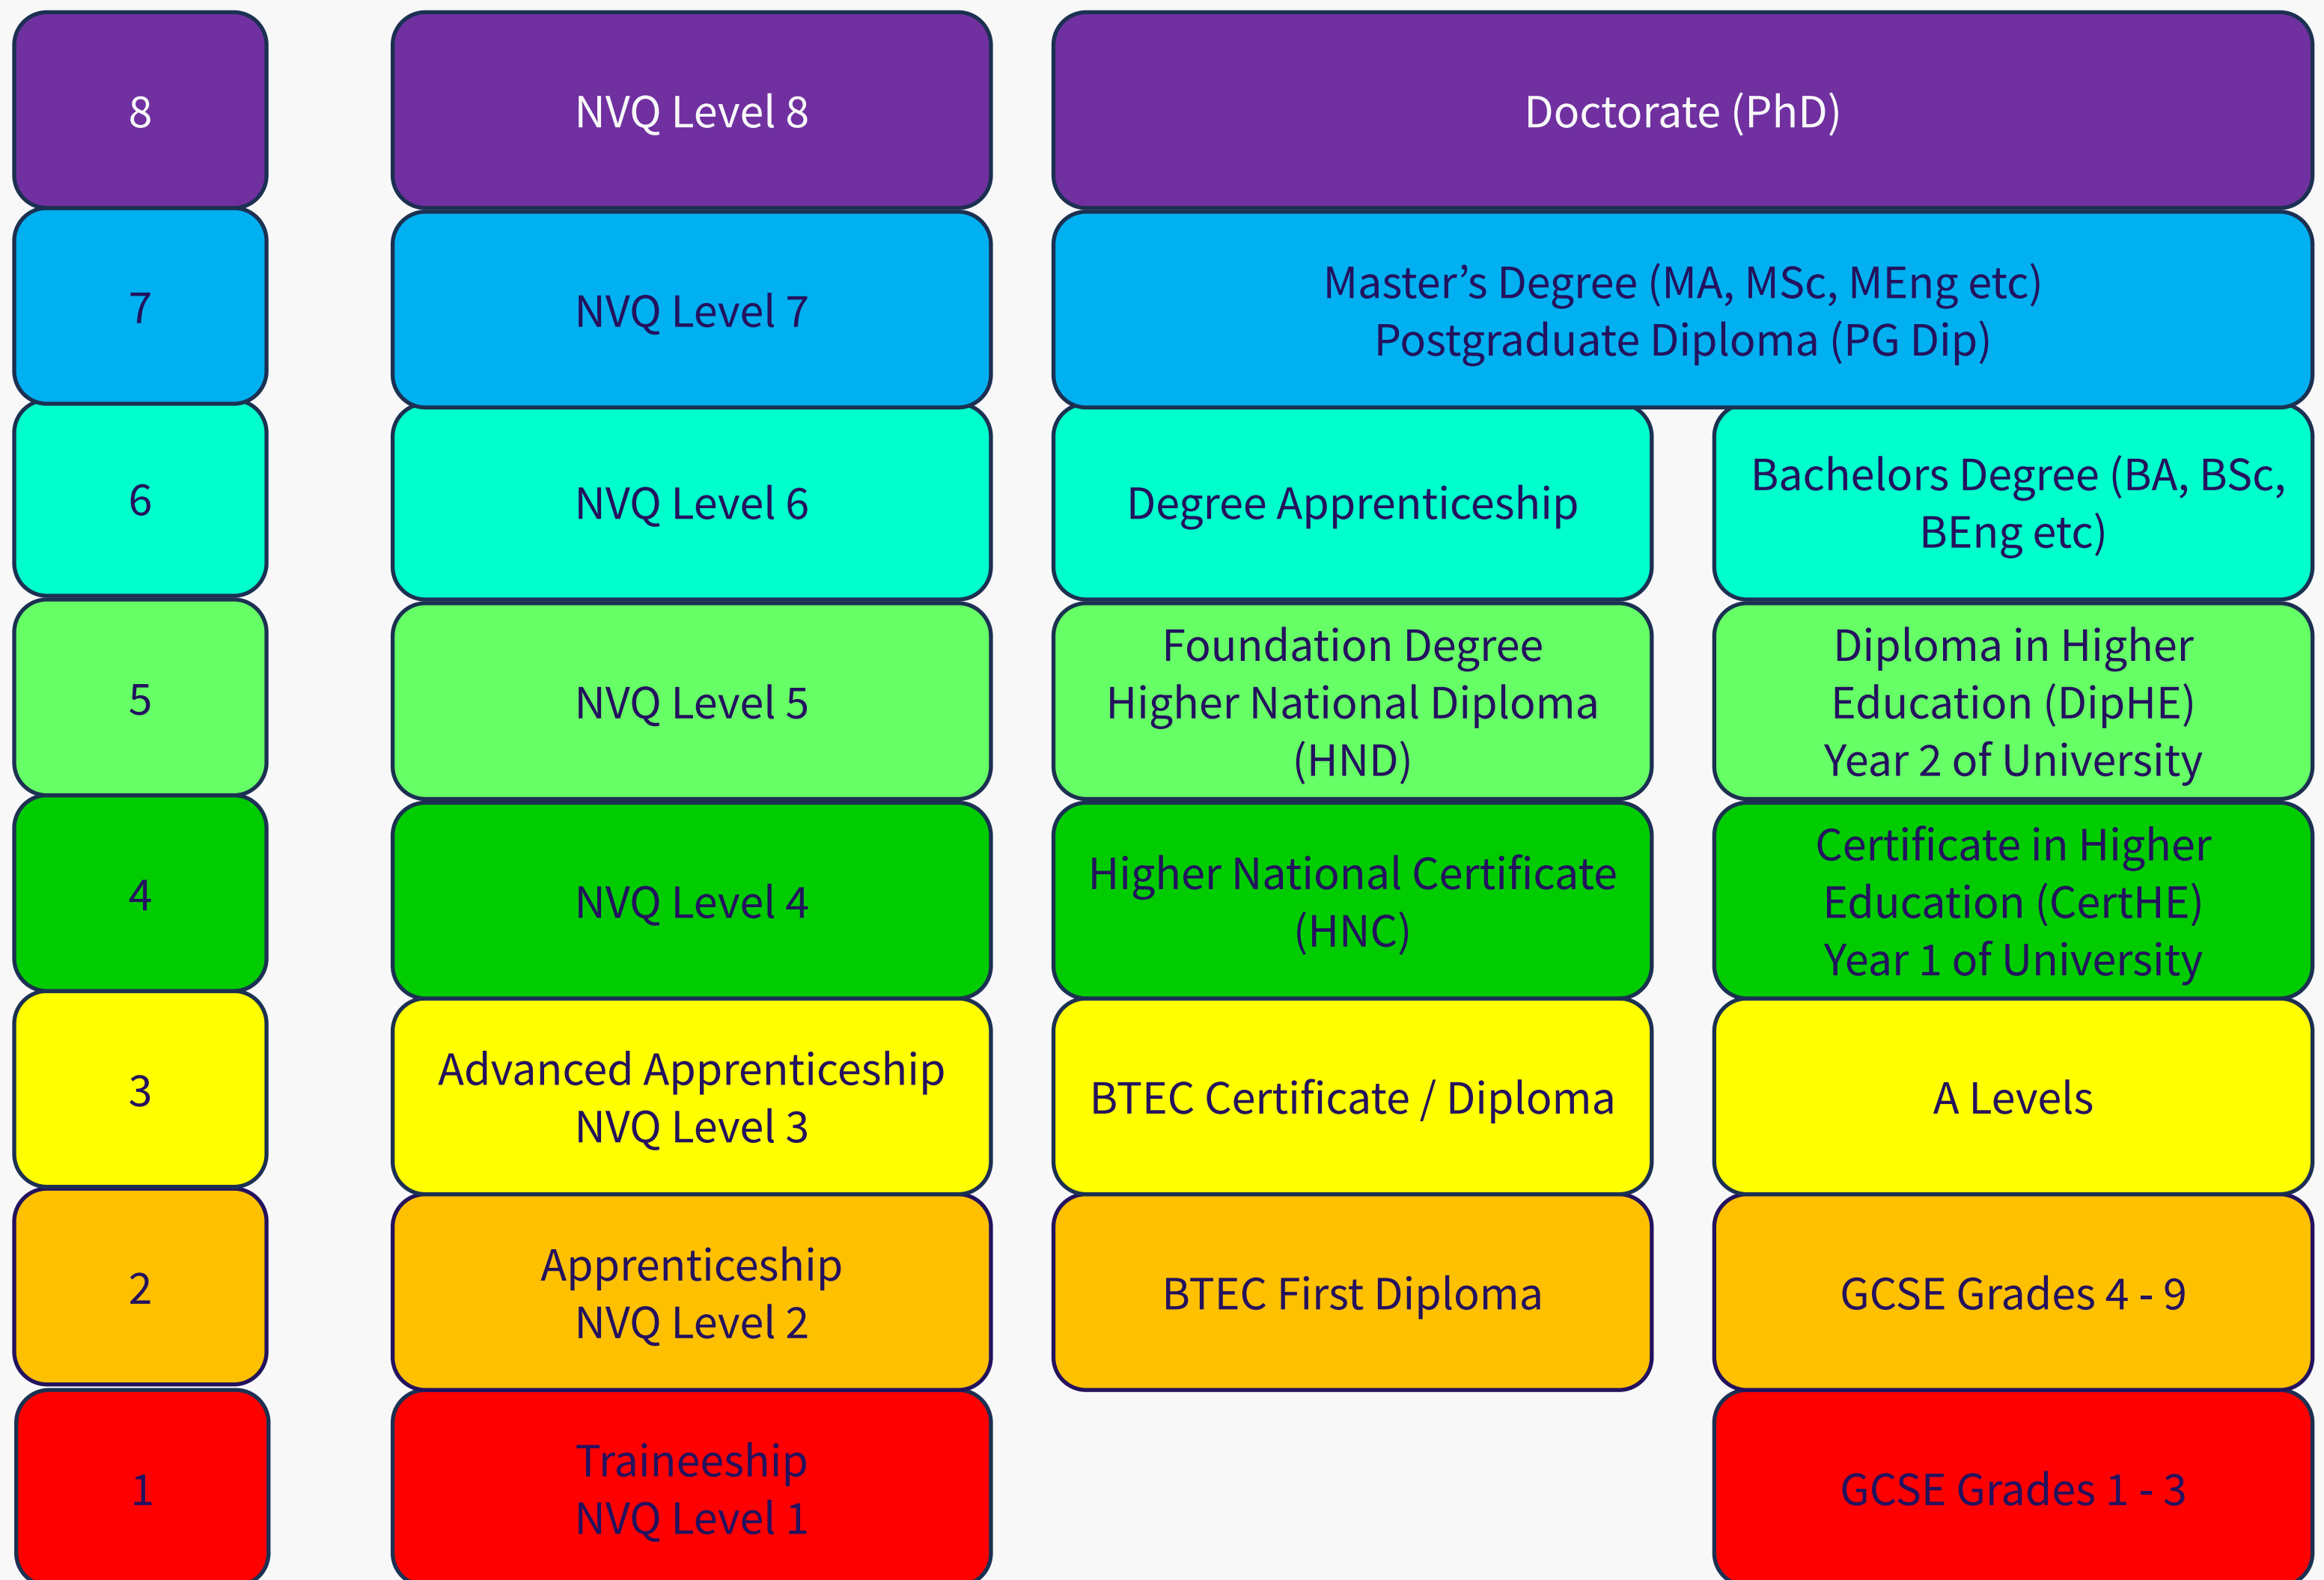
8

NVQ Level 8

Doctorate (PhD)

7

NVQ Level 7

Master’s Degree (MA, MSc, MEng etc)
Postgraduate Diploma (PG Dip)

6

NVQ Level 6

Degree Apprenticeship

Bachelors Degree (BA, BSc, BEng etc)

5

NVQ Level 5

Foundation Degree
Higher National Diploma (HND)

Diploma in Higher Education (DipHE)
Year 2 of University

4

NVQ Level 4

Higher National Certificate (HNC)

Certificate in Higher Education (CertHE)
Year 1 of University

3

Advanced Apprenticeship
NVQ Level 3

BTEC Certificate / Diploma

A Levels

2

Apprenticeship
NVQ Level 2

BTEC First Diploma

GCSE Grades 4 - 9

1

Traineeship
NVQ Level 1

GCSE Grades 1 - 3